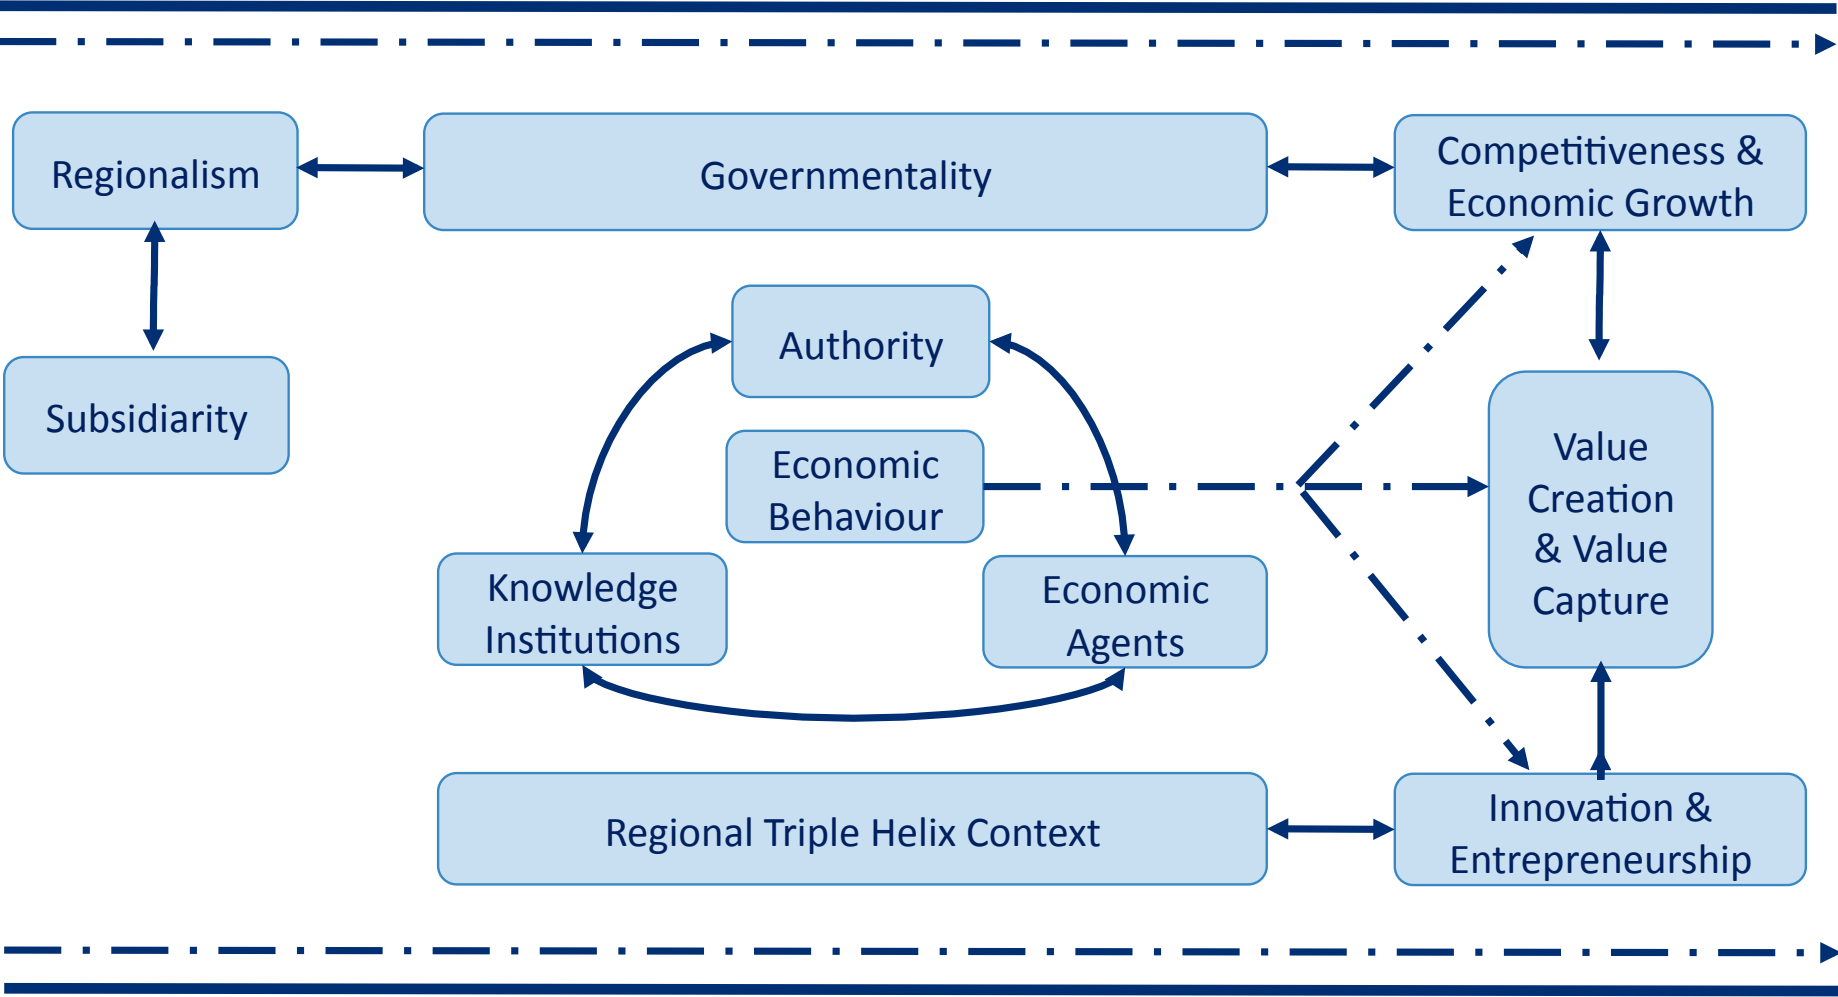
Regionalism

Governmentality

Competitiveness & Economic Growth

Subsidiarity

Authority

Economic Behaviour

Value Creation & Value Capture

Knowledge Institutions

Economic Agents

Regional Triple Helix Context

Innovation & Entrepreneurship